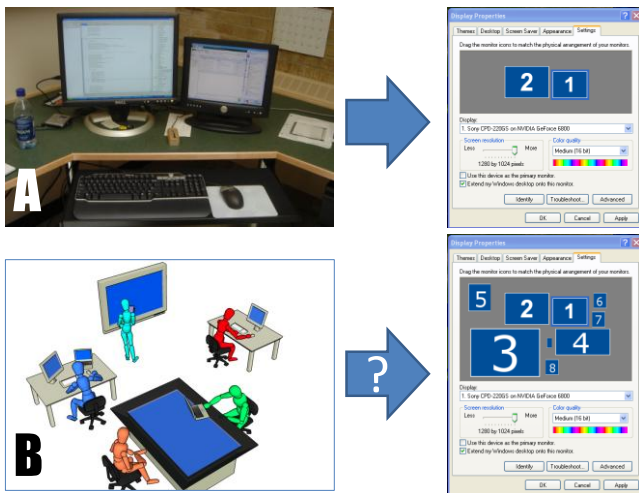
A

Display Properties

Themes | Desktop | Screen Saver | Appearance | Settings

Drag the monitor icons to match the physical arrangement of your monitors.

2 1

Display:
1. Sony CPD-220GS on NVIDIA GeForce 6800

Screen resolution
Less More
1280 by 1024 pixels

Color quality
Medium (16 bit)

Use this device as the primary monitor.
Extend my Windows desktop onto this monitor.

Identify | Troubleshoot... | Advanced

OK | Cancel | Apply

B

?

Display Properties

Themes | Desktop | Screen Saver | Appearance | Settings

Drag the monitor icons to match the physical arrangement of your monitors.

5 2 1 6 7 3 4 8

Display:
1. Sony CPD-220GS on NVIDIA GeForce 6800

Screen resolution
Less More
1280 by 1024 pixels

Color quality
Medium (16 bit)

Use this device as the primary monitor.
Extend my Windows desktop onto this monitor.

Identify | Troubleshoot... | Advanced

OK | Cancel | Apply